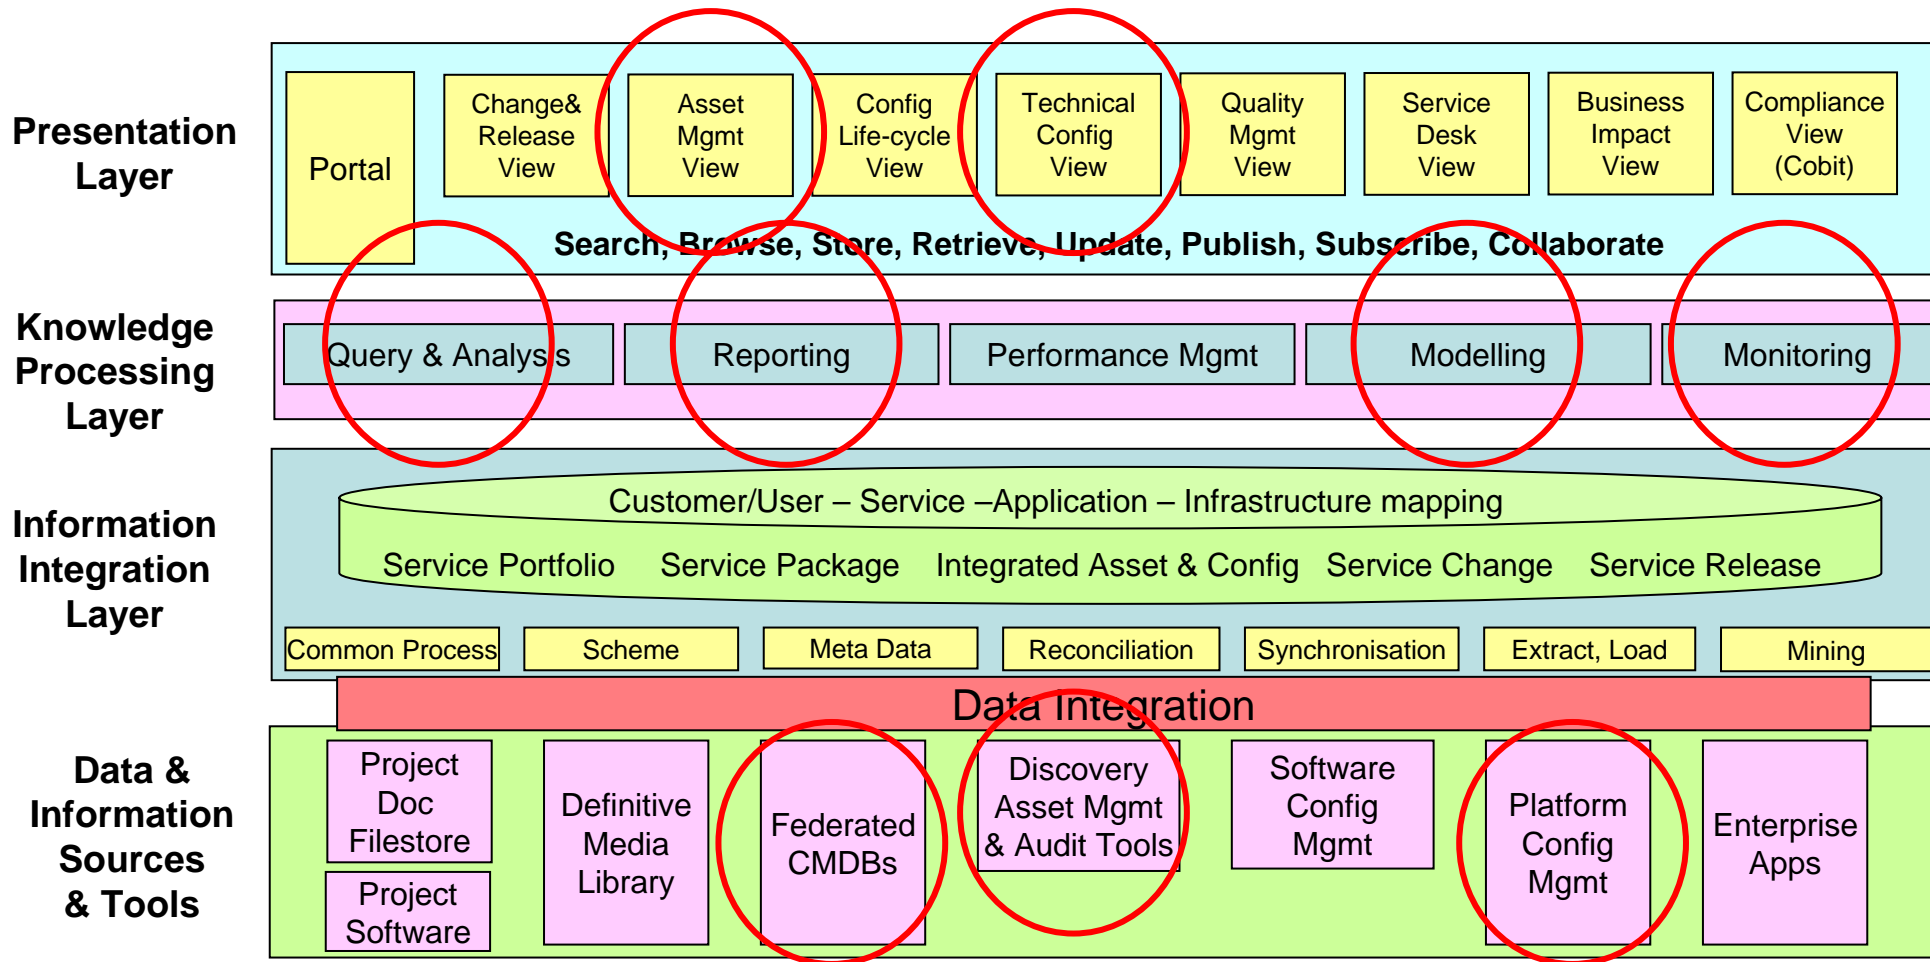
Presentation Layer

Portal

Change& Release View

Asset Mgmt View

Config Life-cycle View

Technical Config View

Quality Mgmt View

Service Desk View

Business Impact View

Compliance View (Cobit)

Search, Browse, Store, Retrieve, Update, Publish, Subscribe, Collaborate

Knowledge Processing Layer

Query & Analysis

Reporting

Performance Mgmt

Modelling

Monitoring

Information Integration Layer

Customer/User – Service –Application – Infrastructure mapping

Service Portfolio

Service Package

Integrated Asset & Config

Service Change

Service Release

Common Process

Scheme

Meta Data

Reconciliation

Synchronisation

Extract, Load

Mining

Data Integration

Data & Information Sources & Tools

Project Doc Filestore

Project Software

Definitive Media Library

Federated CMDBs

Discovery Asset Mgmt & Audit Tools

Software Config Mgmt

Platform Config Mgmt

Enterprise Apps